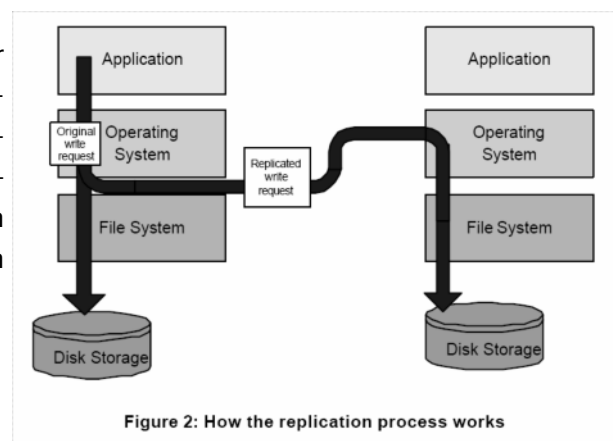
Application

Original write request

Operating System

File System

Disk Storage

Replicated write request

Application

Operating System

File System

Disk Storage

Figure 2: How the replication process works